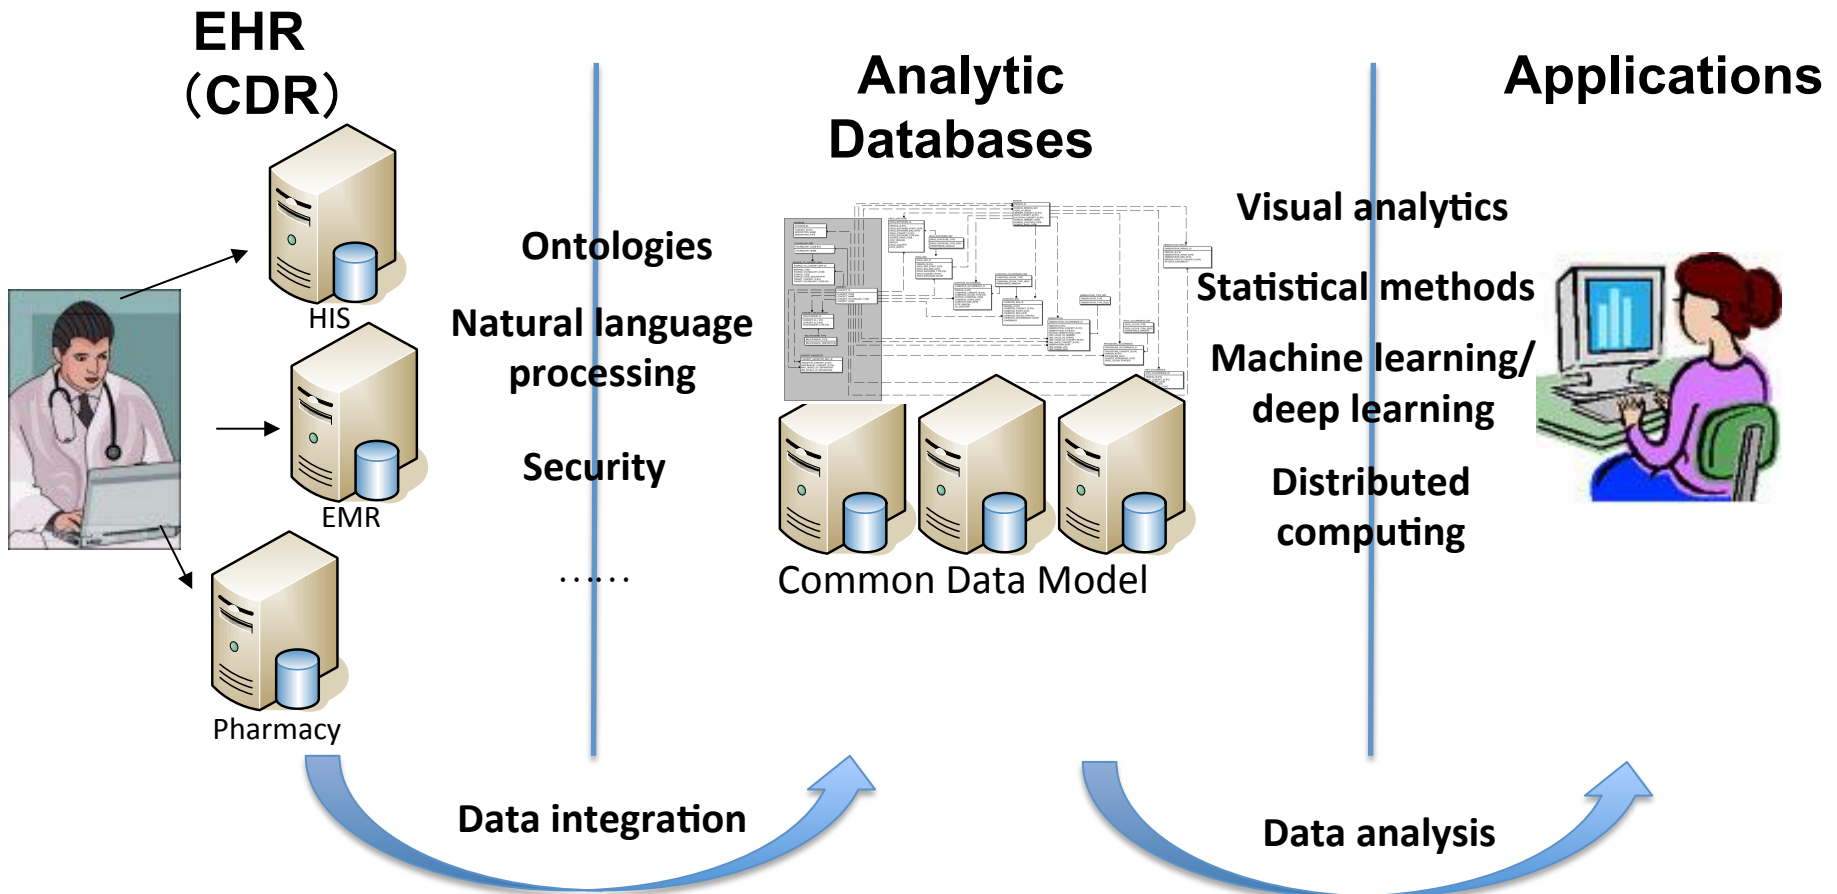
EHR
(CDR)

HIS

EMR

Pharmacy

Ontologies

Natural language processing

Security

......

Analytic Databases

Common Data Model

Applications

Visual analytics

Statistical methods

Machine learning/ deep learning

Distributed computing

Data integration

Data analysis